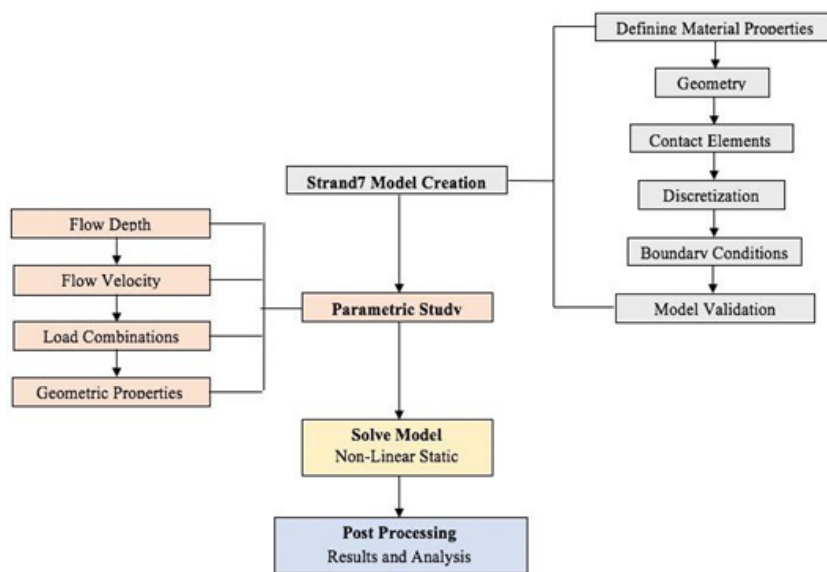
Defining Material Properties
Geometry
Contact Elements
Discretization
Boundary Conditions
Model Validation

Strand7 Model Creation

Flow Depth
Flow Velocity
Load Combinations
Geometric Properties

Parametric Study

Solve Model
Non-Linear Static

Post Processing
Results and Analysis